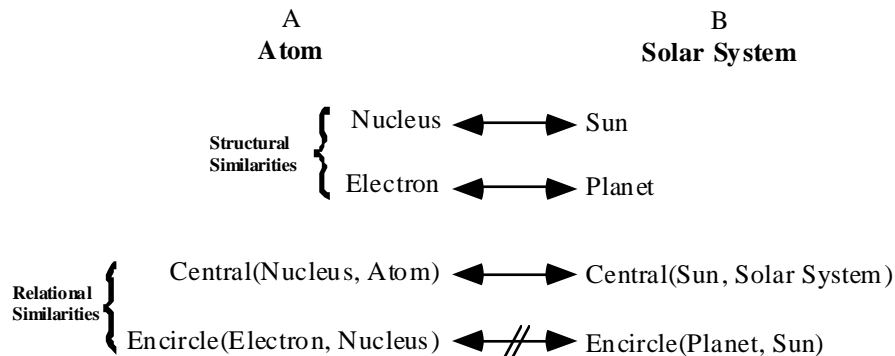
A
Atom

B
Solar System

Structural Similarities

Nucleus

Sun

Electron

Planet

Relational Similarities

Central(Nucleus, Atom)

Central(Sun, Solar System)

Encircle(Electron, Nucleus)

Encircle(Planet, Sun)